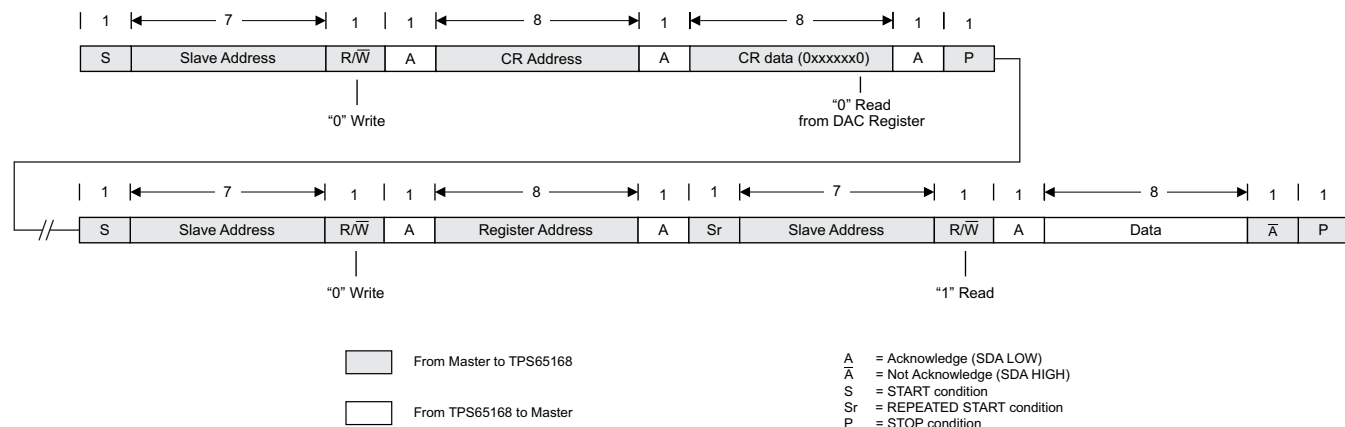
1 7 1 1 8 1 8 1 1

| S | Slave Address | R/$\overline{W}$ | A | CR Address | A | CR data (0xxxxxx0) | A | P |
|---|---|---|---|---|---|---|---|---|

"0" Write

"0" Read from DAC Register

1 7 1 1 8 1 1 7 1 1 8 1 1

| S | Slave Address | R/$\overline{W}$ | A | Register Address | A | Sr | Slave Address | R/$\overline{W}$ | A | Data | $\overline{A}$ | P |
|---|---|---|---|---|---|---|---|---|---|---|---|---|

"0" Write

"1" Read

From Master to TPS65168

From TPS65168 to Master

A = Acknowledge (SDA LOW)
$\overline{A}$ = Not Acknowledge (SDA HIGH)
S = START condition
Sr = REPEATED START condition
P = STOP condition